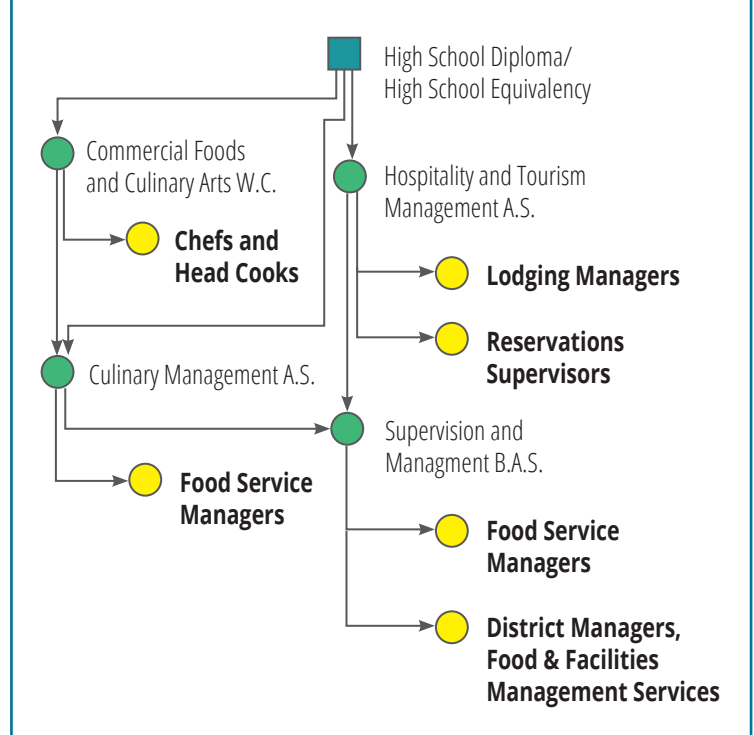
High School Diploma/
High School Equivalency

Commercial Foods
and Culinary Arts W.C.

Chefs and
Head Cooks

Hospitality and Tourism
Management A.S.

Lodging Managers

Reservations
Supervisors

Culinary Management A.S.

Supervision and
Managment B.A.S.

Food Service
Managers

Food Service
Managers

District Managers,
Food & Facilities
Management Services